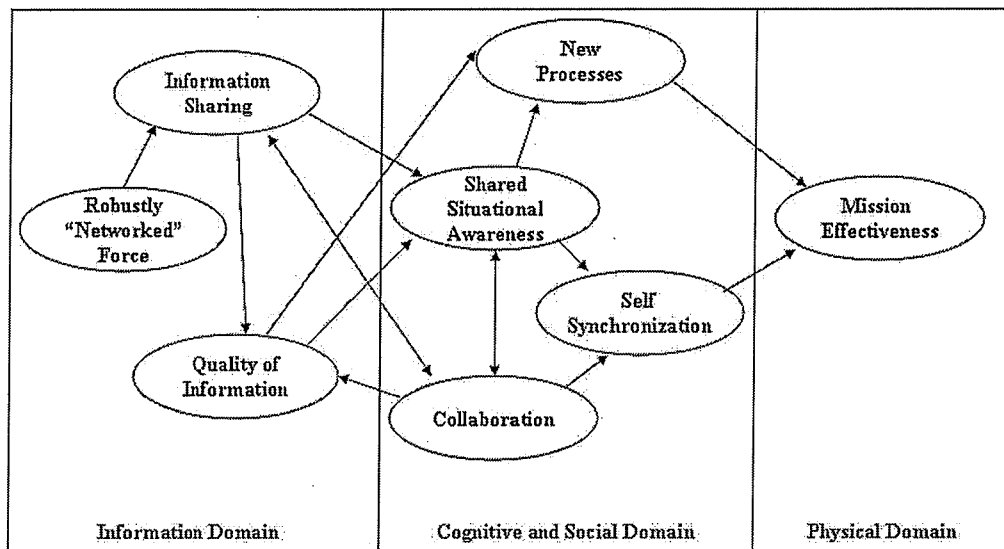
Information Sharing

Robustly "Networked" Force

Quality of Information

New Processes

Shared Situational Awareness

Self Synchronization

Collaboration

Mission Effectiveness

Information Domain

Cognitive and Social Domain

Physical Domain